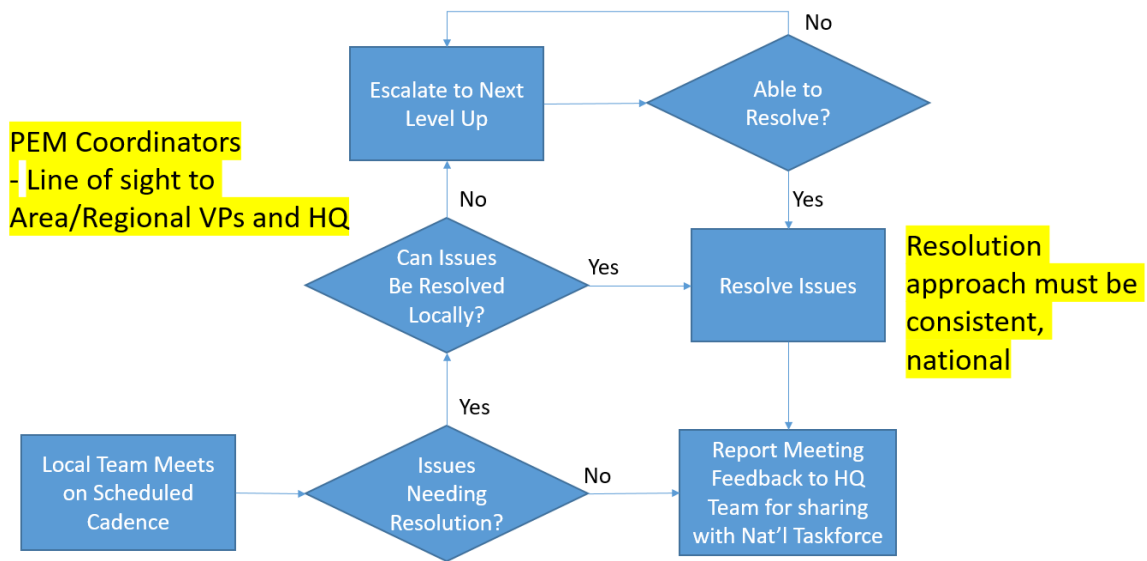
No

Escalate to Next Level Up

Able to Resolve?

PEM Coordinators
- Line of sight to Area/Regional VPs and HQ

No

Yes

Can Issues Be Resolved Locally?

Yes

Resolve Issues

Resolution approach must be consistent, national

Yes

Local Team Meets on Scheduled Cadence

Issues Needing Resolution?

No

Report Meeting Feedback to HQ Team for sharing with Nat'l Taskforce